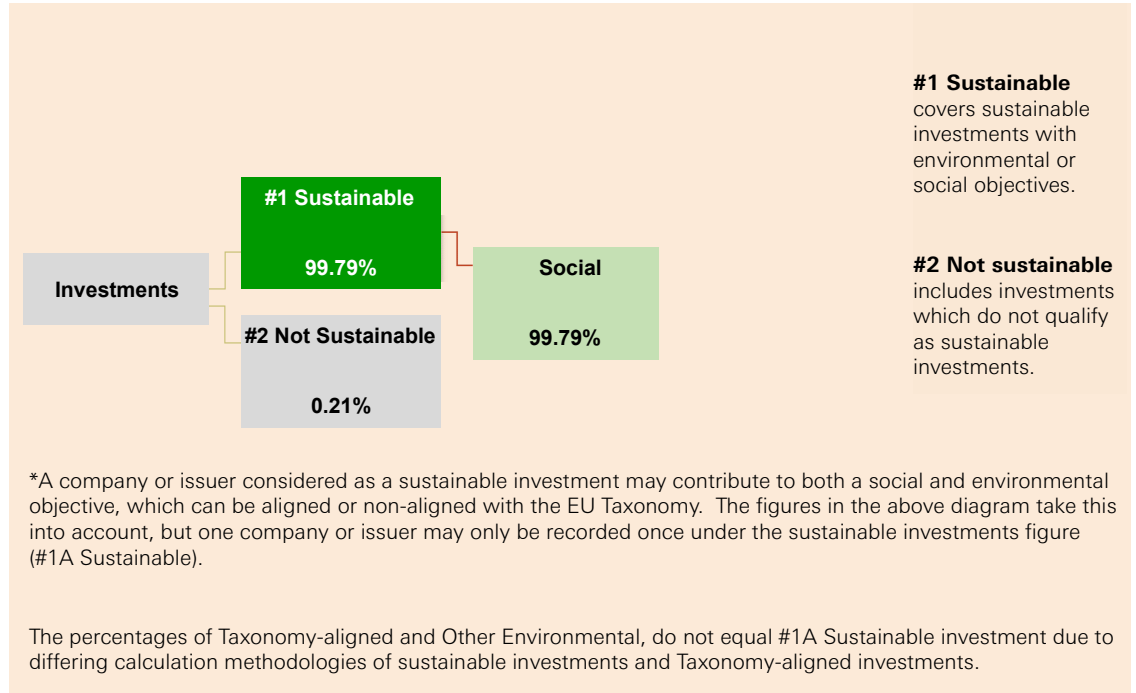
Investments

#1 Sustainable

99.79%

#2 Not Sustainable

0.21%

Social

99.79%

**#1 Sustainable** covers sustainable investments with environmental or social objectives.

**#2 Not sustainable** includes investments which do not qualify as sustainable investments.

*A company or issuer considered as a sustainable investment may contribute to both a social and environmental objective, which can be aligned or non-aligned with the EU Taxonomy. The figures in the above diagram take this into account, but one company or issuer may only be recorded once under the sustainable investments figure (#1A Sustainable).

The percentages of Taxonomy-aligned and Other Environmental, do not equal #1A Sustainable investment due to differing calculation methodologies of sustainable investments and Taxonomy-aligned investments.